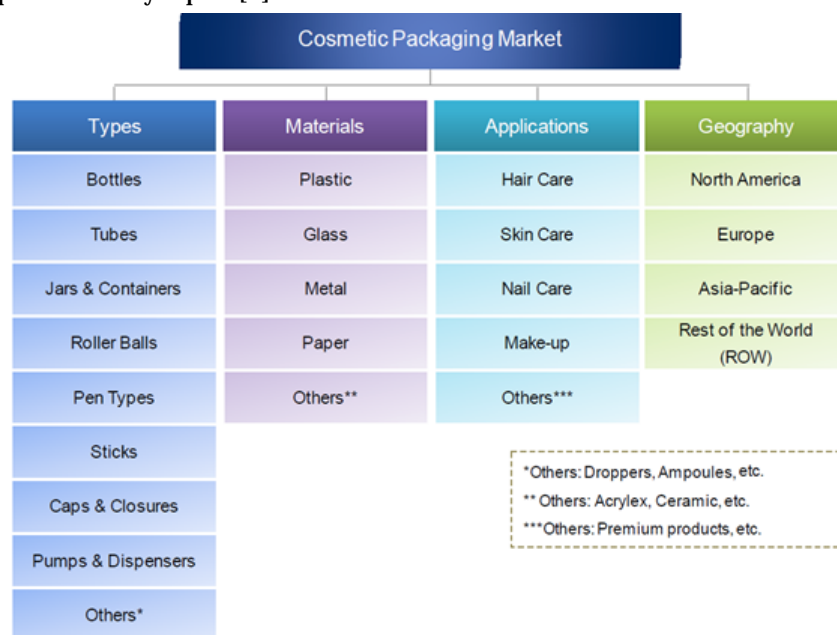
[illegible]

Cosmetic Packaging Market

| Types | Materials | Applications | Geography |
|---|---|---|---|
| Bottles | Plastic | Hair Care | North America |
| Tubes | Glass | Skin Care | Europe |
| Jars & Containers | Metal | Nail Care | Asia-Pacific |
| Roller Balls | Paper | Make-up | Rest of the World (ROW) |
| Pen Types | Others** | Others*** | |
| Sticks | | | |
| Caps & Closures | | | |
| Pumps & Dispensers | | | |
| Others* | | | |

*Others: Droppers, Ampoules, etc.
** Others: Acrylex, Ceramic, etc.
***Others: Premium products, etc.